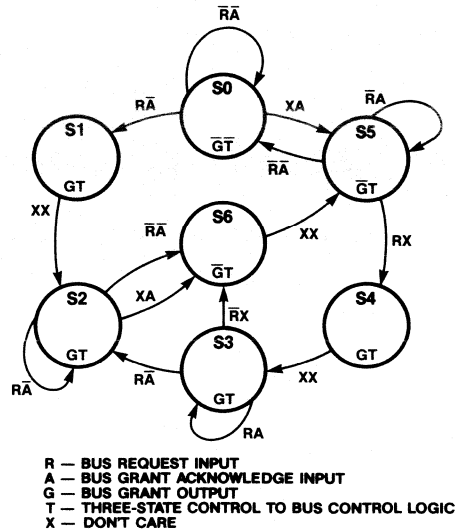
$\overline{R}\overline{A}$

S0

$\overline{G}\overline{T}$

$R\overline{A}$

XA

$\overline{R}A$

S1

GT

S5

$\overline{R}\overline{A}$

$\overline{G}T$

XX

$\overline{R}\overline{A}$

S6

$\overline{G}T$

XX

RX

S2

XA

GT

$\overline{R}X$

S4

GT

S3

$R\overline{A}$

$R\overline{A}$

GT

XX

RA

R — BUS REQUEST INPUT
A — BUS GRANT ACKNOWLEDGE INPUT
G — BUS GRANT OUTPUT
T — THREE-STATE CONTROL TO BUS CONTROL LOGIC
X — DON'T CARE